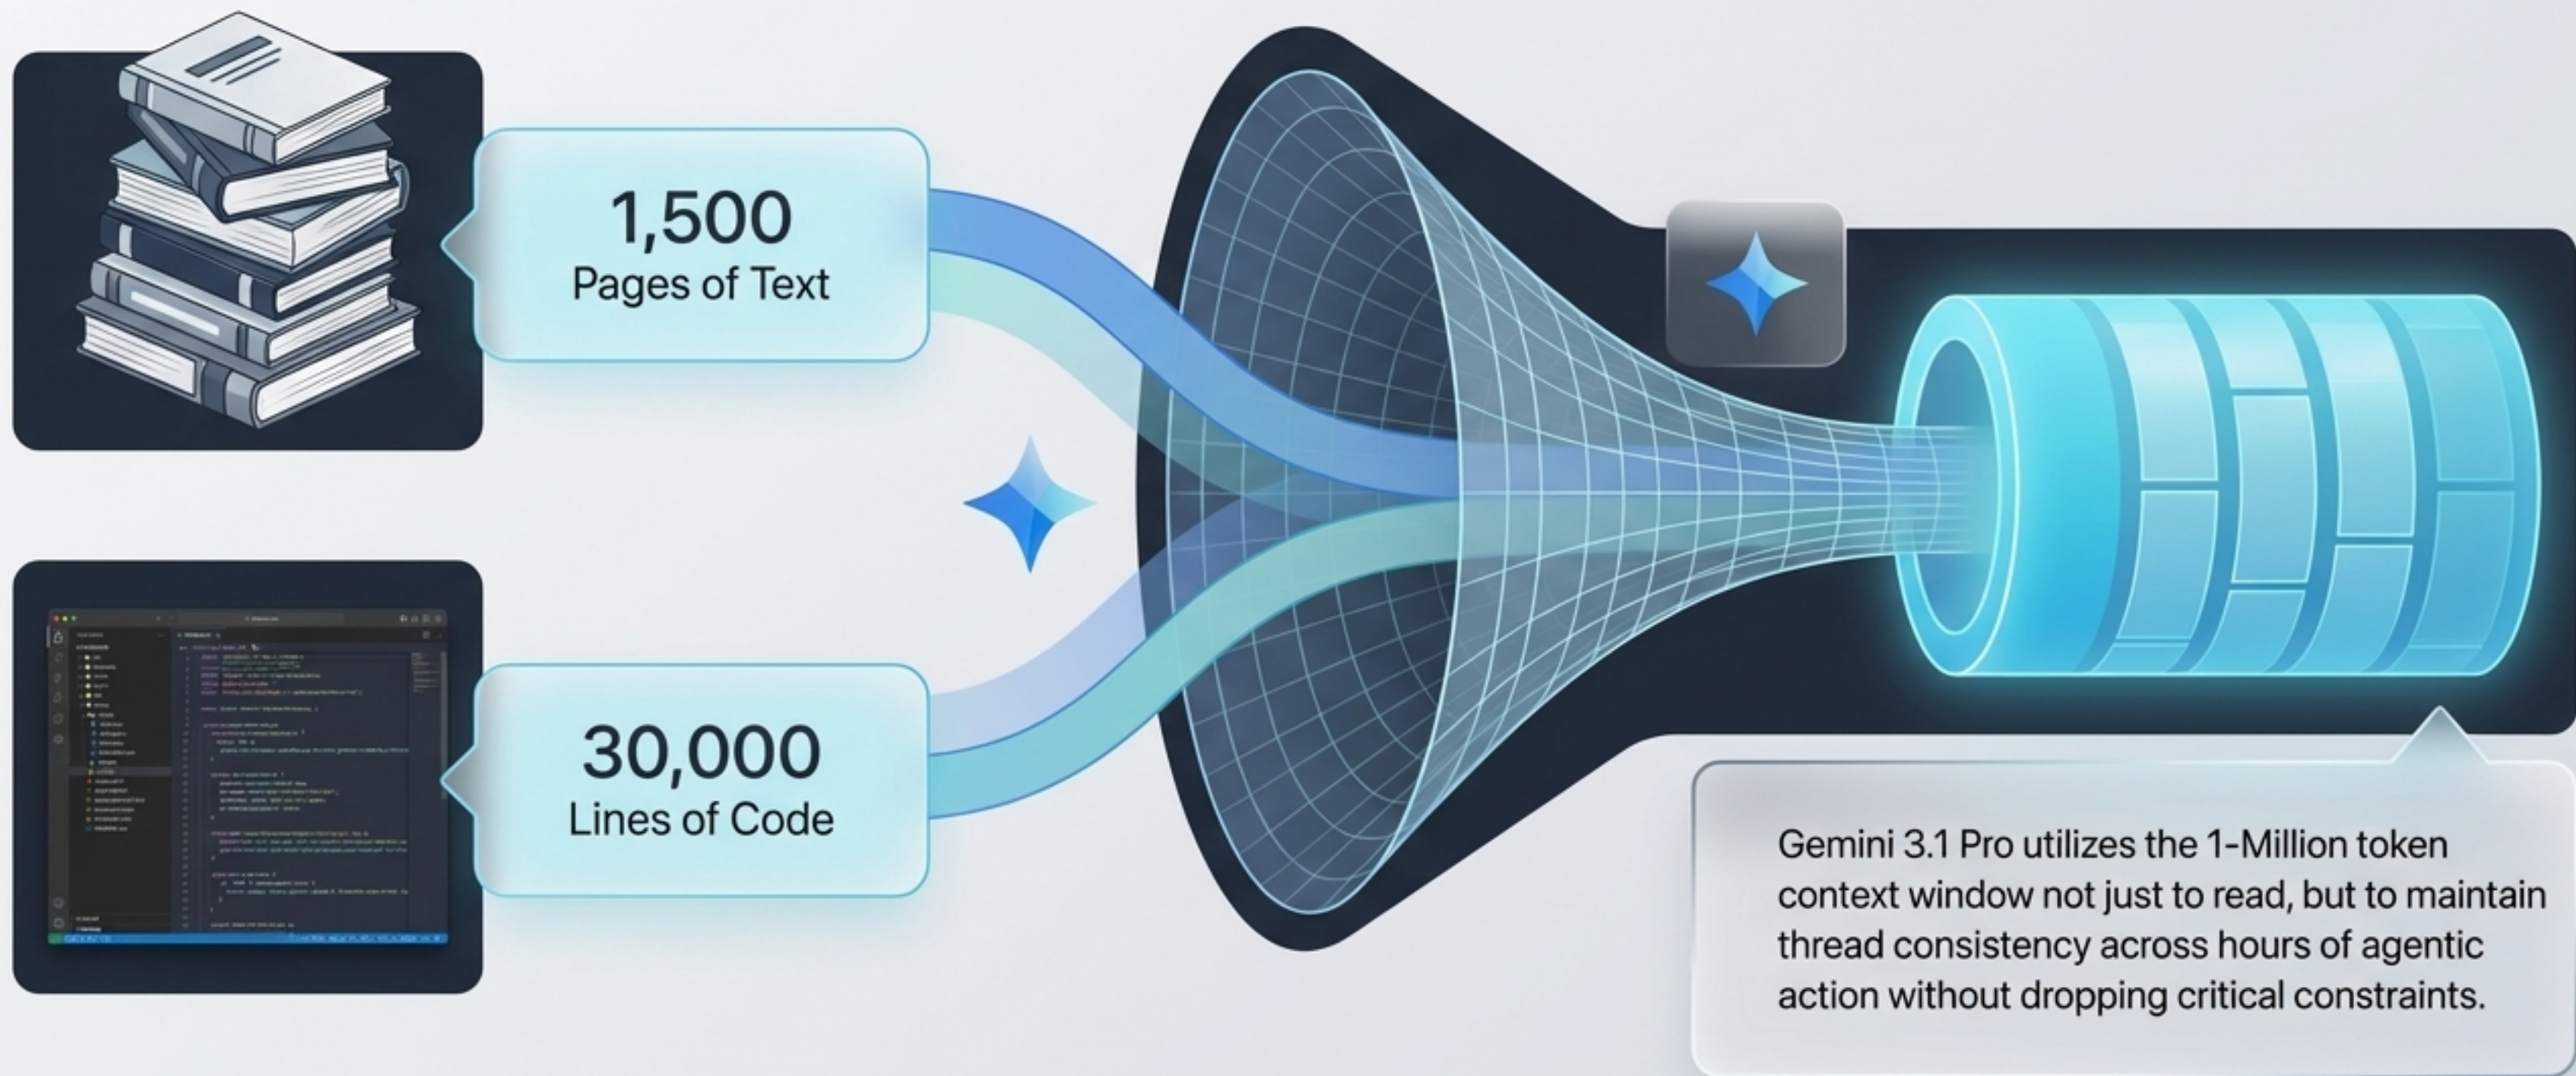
1,500
Pages of Text

30,000
Lines of Code

Gemini 3.1 Pro utilizes the 1-Million token context window not just to read, but to maintain thread consistency across hours of agentic action without dropping critical constraints.